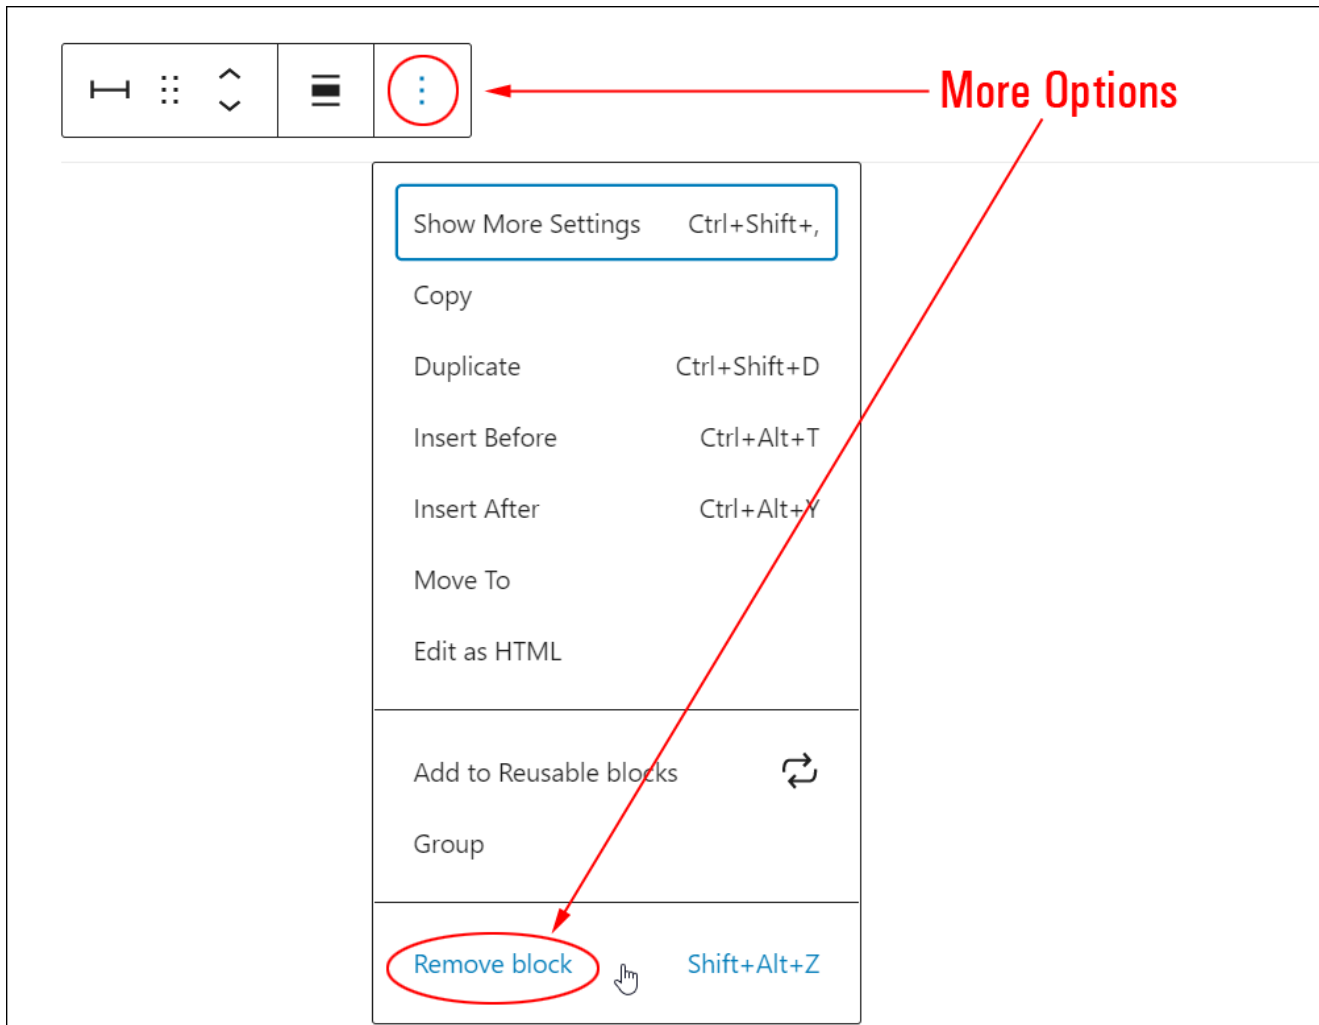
More Options

Show More Settings Ctrl+Shift+,

Copy

Duplicate Ctrl+Shift+D

Insert Before Ctrl+Alt+T

Insert After Ctrl+Alt+Y

Move To

Edit as HTML

Add to Reusable blocks

Group

Remove block Shift+Alt+Z